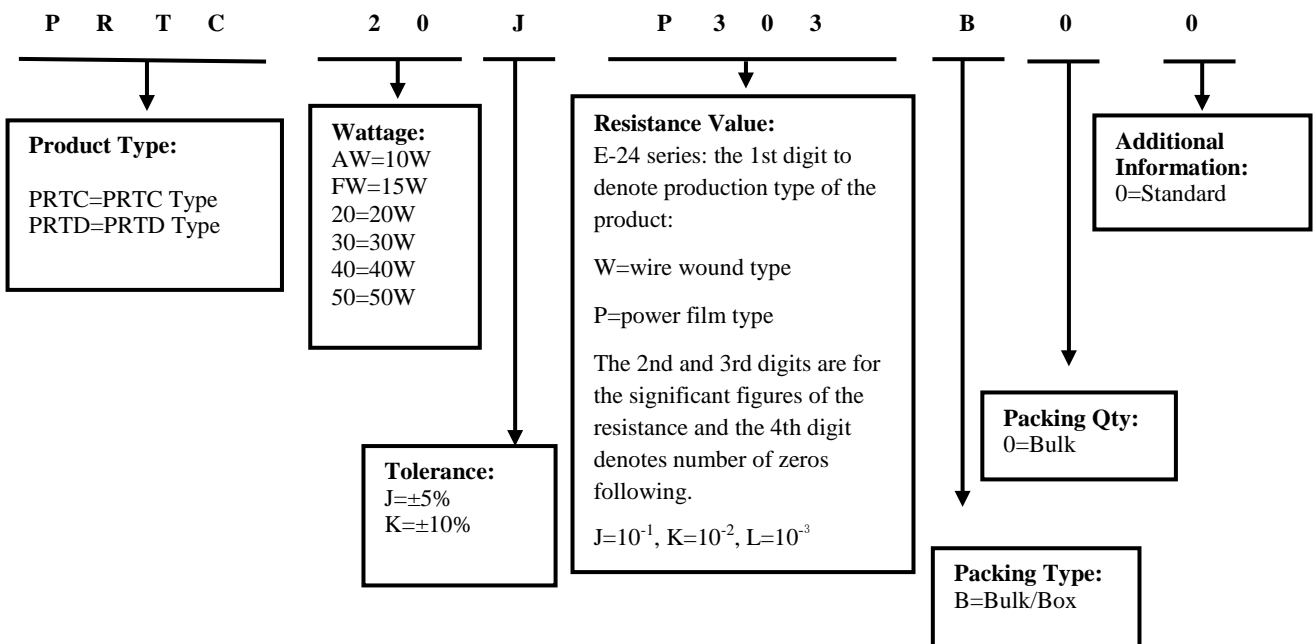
P R T C 2 0 J P 3 0 3 B 0 0

**Product Type:**

PRTC=PRTC Type
PRTD=PRTD Type

**Wattage:**
AW=10W
FW=15W
20=20W
30=30W
40=40W
50=50W

**Resistance Value:**
E-24 series: the 1st digit to denote production type of the product:

W=wire wound type

P=power film type

The 2nd and 3rd digits are for the significant figures of the resistance and the 4th digit denotes number of zeros following.

J=$10^{-1}$, K=$10^{-2}$, L=$10^{-3}$

**Additional Information:**
0=Standard

**Tolerance:**
J=±5%
K=±10%

**Packing Qty:**
0=Bulk

**Packing Type:**
B=Bulk/Box